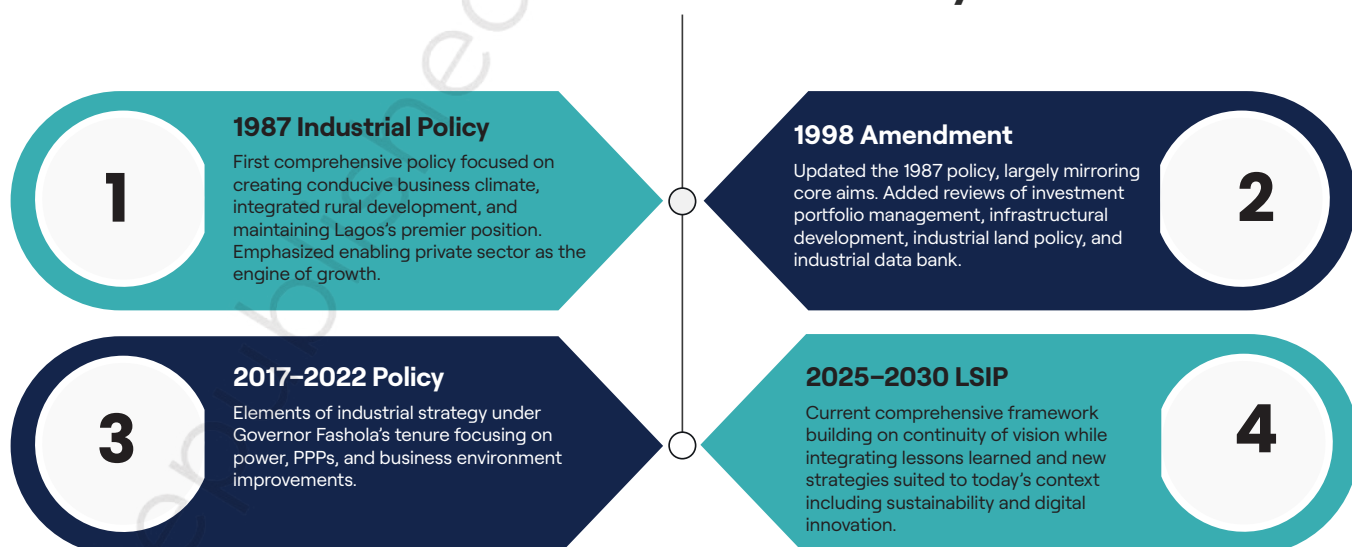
1

1987 Industrial Policy

First comprehensive policy focused on creating conducive business climate, integrated rural development, and maintaining Lagos's premier position. Emphasized enabling private sector as the engine of growth.

1998 Amendment

Updated the 1987 policy, largely mirroring core aims. Added reviews of investment portfolio management, infrastructural development, industrial land policy, and industrial data bank.

2

3

2017–2022 Policy

Elements of industrial strategy under Governor Fashola's tenure focusing on power, PPPs, and business environment improvements.

2025–2030 LSIP

Current comprehensive framework building on continuity of vision while integrating lessons learned and new strategies suited to today's context including sustainability and digital innovation.

4